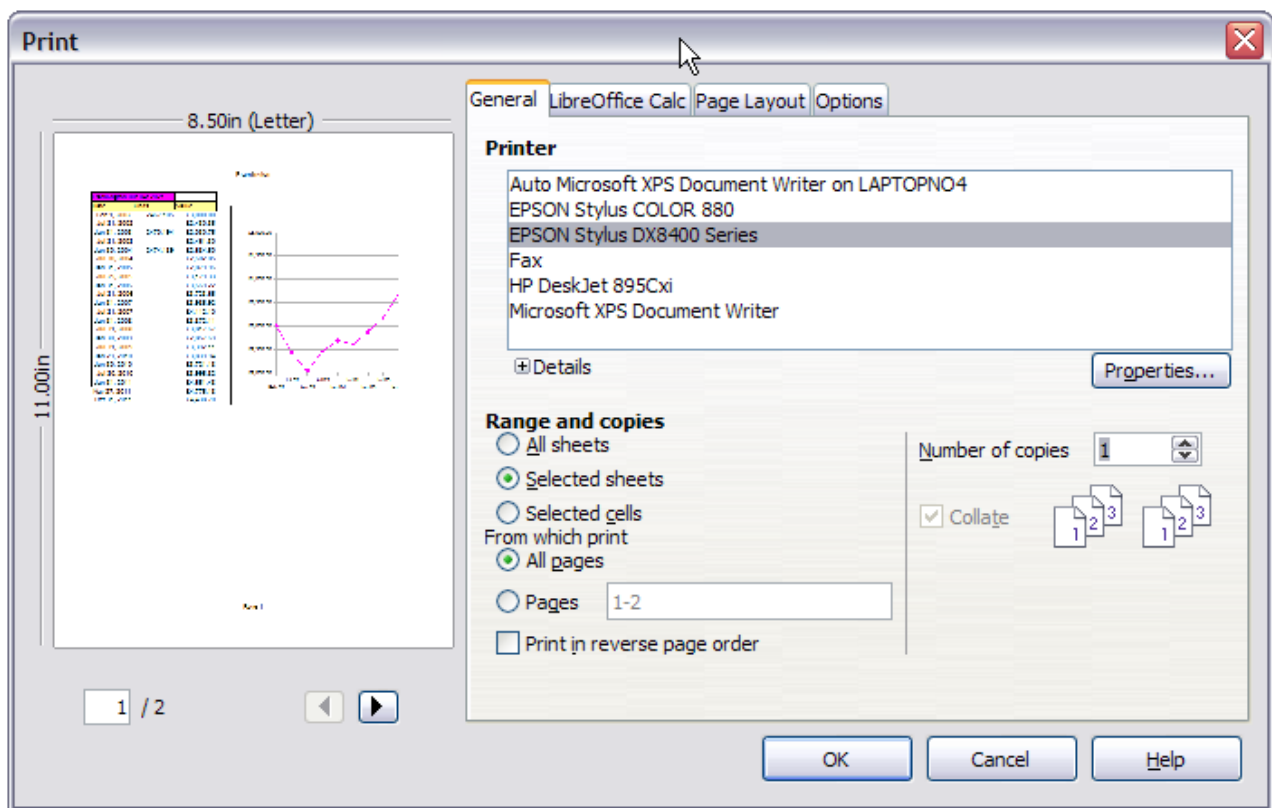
Print

8.50in (Letter)

11.00in

1 / 2

General | LibreOffice Calc | Page Layout | Options

Printer

Auto Microsoft XPS Document Writer on LAPTOPNO4
EPSON Stylus COLOR 880
EPSON Stylus DX8400 Series
Fax
HP DeskJet 895Cxi
Microsoft XPS Document Writer

Details

Properties...

Range and copies

All sheets

Selected sheets

Selected cells

From which print

All pages

Pages 1-2

Print in reverse page order

Number of copies 1

Collate

1 2 3

1 2 3

OK

Cancel

Help